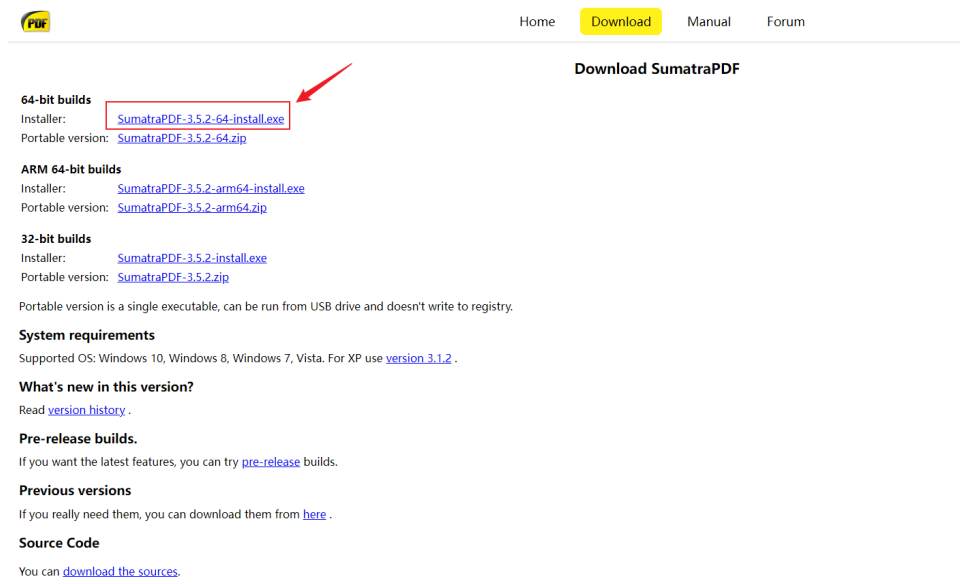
PDF

Home Download Manual Forum

Download SumatraPDF

64-bit builds
Installer: SumatraPDF-3.5.2-64-install.exe
Portable version: SumatraPDF-3.5.2-64.zip

ARM 64-bit builds
Installer: SumatraPDF-3.5.2-arm64-install.exe
Portable version: SumatraPDF-3.5.2-arm64.zip

32-bit builds
Installer: SumatraPDF-3.5.2-install.exe
Portable version: SumatraPDF-3.5.2.zip

Portable version is a single executable, can be run from USB drive and doesn't write to registry.

System requirements

Supported OS: Windows 10, Windows 8, Windows 7, Vista. For XP use version 3.1.2 .

What's new in this version?

Read version history .

Pre-release builds.

If you want the latest features, you can try pre-release builds.

Previous versions

If you really need them, you can download them from here .

Source Code

You can download the sources.